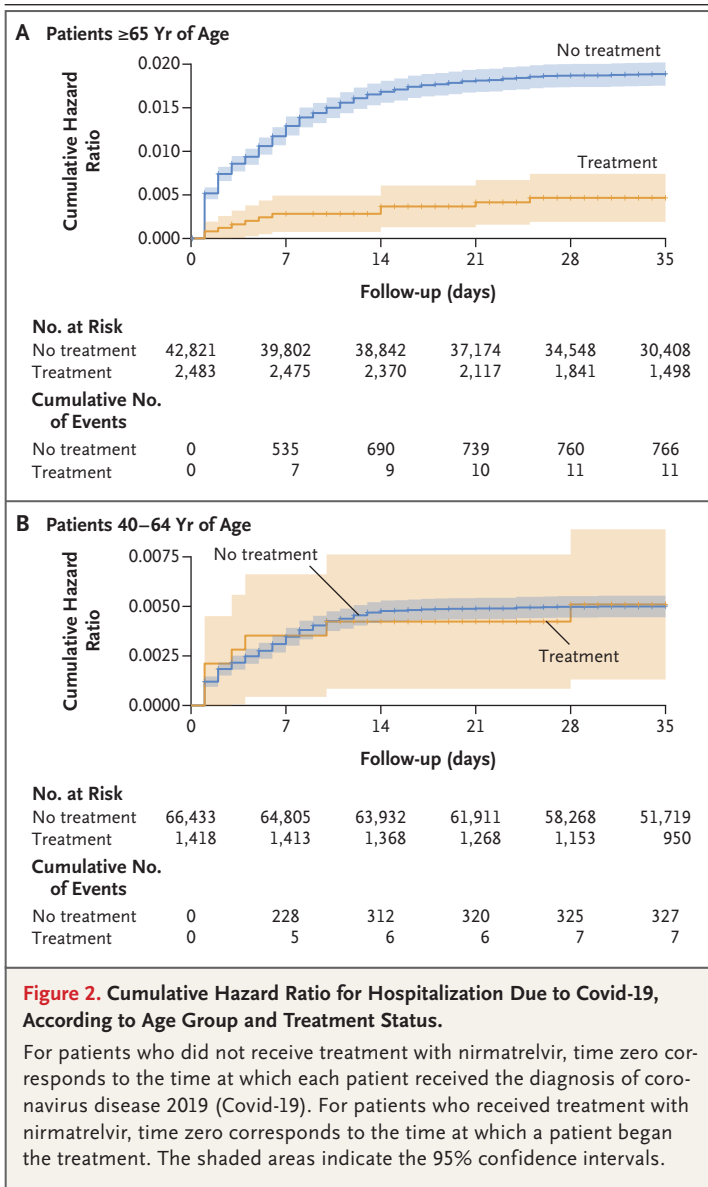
A Patients ≥65 Yr of Age

No treatment

Treatment

Cumulative Hazard Ratio

0.020
0.015
0.010
0.005
0.000

0 7 14 21 28 35

Follow-up (days)

No. at Risk

| | | | | | | |
|---|---|---|---|---|---|---|
| No treatment | 42,821 | 39,802 | 38,842 | 37,174 | 34,548 | 30,408 |
| Treatment | 2,483 | 2,475 | 2,370 | 2,117 | 1,841 | 1,498 |

Cumulative No. of Events

| | | | | | | |
|---|---|---|---|---|---|---|
| No treatment | 0 | 535 | 690 | 739 | 760 | 766 |
| Treatment | 0 | 7 | 9 | 10 | 11 | 11 |

B Patients 40–64 Yr of Age

No treatment

Treatment

Cumulative Hazard Ratio

0.0075
0.0050
0.0025
0.0000

0 7 14 21 28 35

Follow-up (days)

No. at Risk

| | | | | | | |
|---|---|---|---|---|---|---|
| No treatment | 66,433 | 64,805 | 63,932 | 61,911 | 58,268 | 51,719 |
| Treatment | 1,418 | 1,413 | 1,368 | 1,268 | 1,153 | 950 |

Cumulative No. of Events

| | | | | | | |
|---|---|---|---|---|---|---|
| No treatment | 0 | 228 | 312 | 320 | 325 | 327 |
| Treatment | 0 | 5 | 6 | 6 | 7 | 7 |

Figure 2. Cumulative Hazard Ratio for Hospitalization Due to Covid-19, According to Age Group and Treatment Status.

For patients who did not receive treatment with nirmatrelvir, time zero corresponds to the time at which each patient received the diagnosis of coronavirus disease 2019 (Covid-19). For patients who received treatment with nirmatrelvir, time zero corresponds to the time at which a patient began the treatment. The shaded areas indicate the 95% confidence intervals.